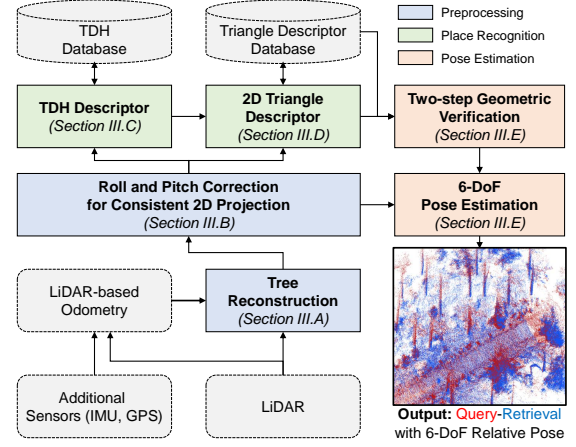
TDH Database

Triangle Descriptor Database

Preprocessing

Place Recognition

Pose Estimation

TDH Descriptor
(Section III.C)

2D Triangle Descriptor
(Section III.D)

Two-step Geometric Verification
(Section III.E)

Roll and Pitch Correction for Consistent 2D Projection
(Section III.B)

6-DoF Pose Estimation
(Section III.E)

LiDAR-based Odometry

Tree Reconstruction
(Section III.A)

Additional Sensors (IMU, GPS)

LiDAR

Output: Query-Retrieval with 6-DoF Relative Pose